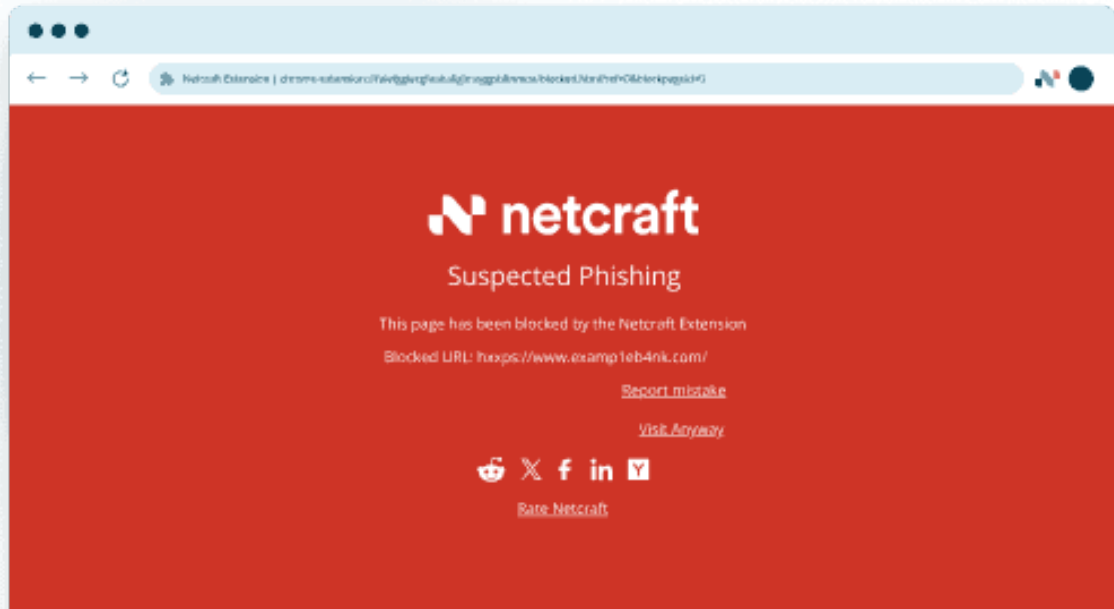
Netcraft Extension | chrome-extension://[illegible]/blocked.html?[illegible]

netcraft

Suspected Phishing

This page has been blocked by the Netcraft Extension

Blocked URL: hxxps://www.examp1eb4nk.com/

Report mistake

Visit Anyway

Rate Netcraft